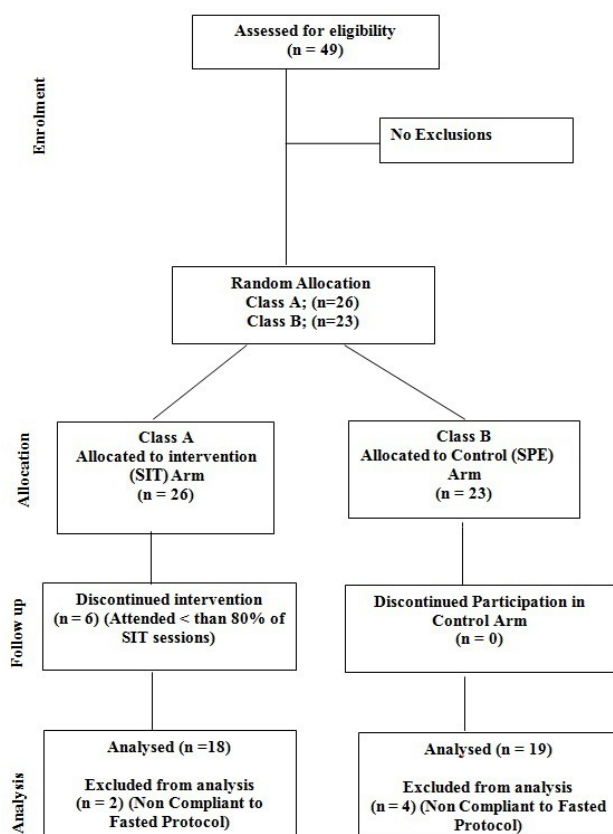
Enrolment

Assessed for eligibility
(n = 49)

No Exclusions

Random Allocation
Class A; (n=26)
Class B; (n=23)

Allocation

Class A
Allocated to intervention (SIT) Arm
(n = 26)

Class B
Allocated to Control (SPE) Arm
(n = 23)

Follow up

Discontinued intervention
(n = 6) (Attended < than 80% of SIT sessions)

Discontinued Participation in Control Arm
(n = 0)

Analysis

Analysed (n =18)

Excluded from analysis
(n = 2) (Non Compliant to Fasted Protocol)

Analysed (n = 19)

Excluded from analysis
(n = 4) (Non Compliant to Fasted Protocol)